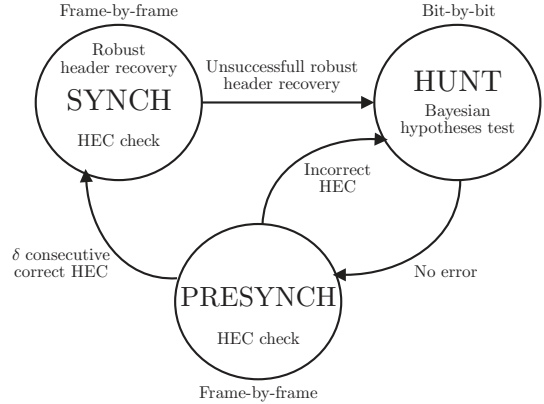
Frame-by-frame

Robust header recovery

SYNCH

HEC check

Unsuccessfull robust header recovery

Bit-by-bit

HUNT

Bayesian hypotheses test

Incorrect HEC

$\delta$ consecutive correct HEC

No error

PRESYNCH

HEC check

Frame-by-frame